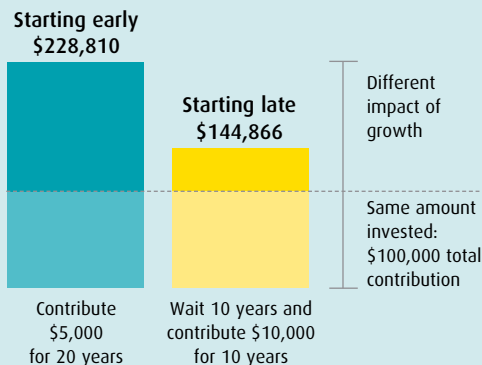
Starting early
\$228,810

Starting late
\$144,866

Different impact of growth

Same amount invested: \$100,000 total contribution

Contribute \$5,000 for 20 years

Wait 10 years and contribute \$10,000 for 10 years